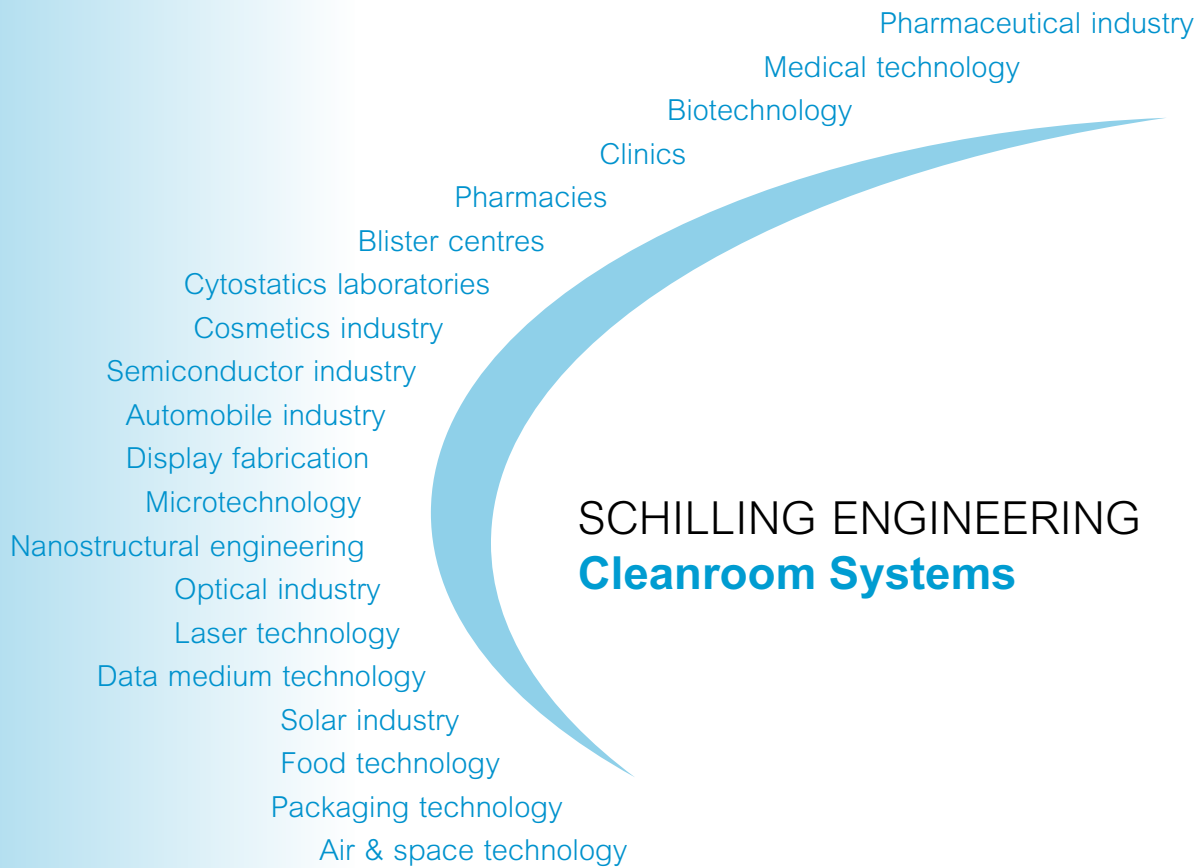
Pharmaceutical industry
Medical technology
Biotechnology
Clinics
Pharmacies
Blister centres
Cytostatics laboratories
Cosmetics industry
Semiconductor industry
Automobile industry
Display fabrication
Microtechnology
Nanostructural engineering
Optical industry
Laser technology
Data medium technology
Solar industry
Food technology
Packaging technology
Air & space technology

SCHILLING ENGINEERING
Cleanroom Systems